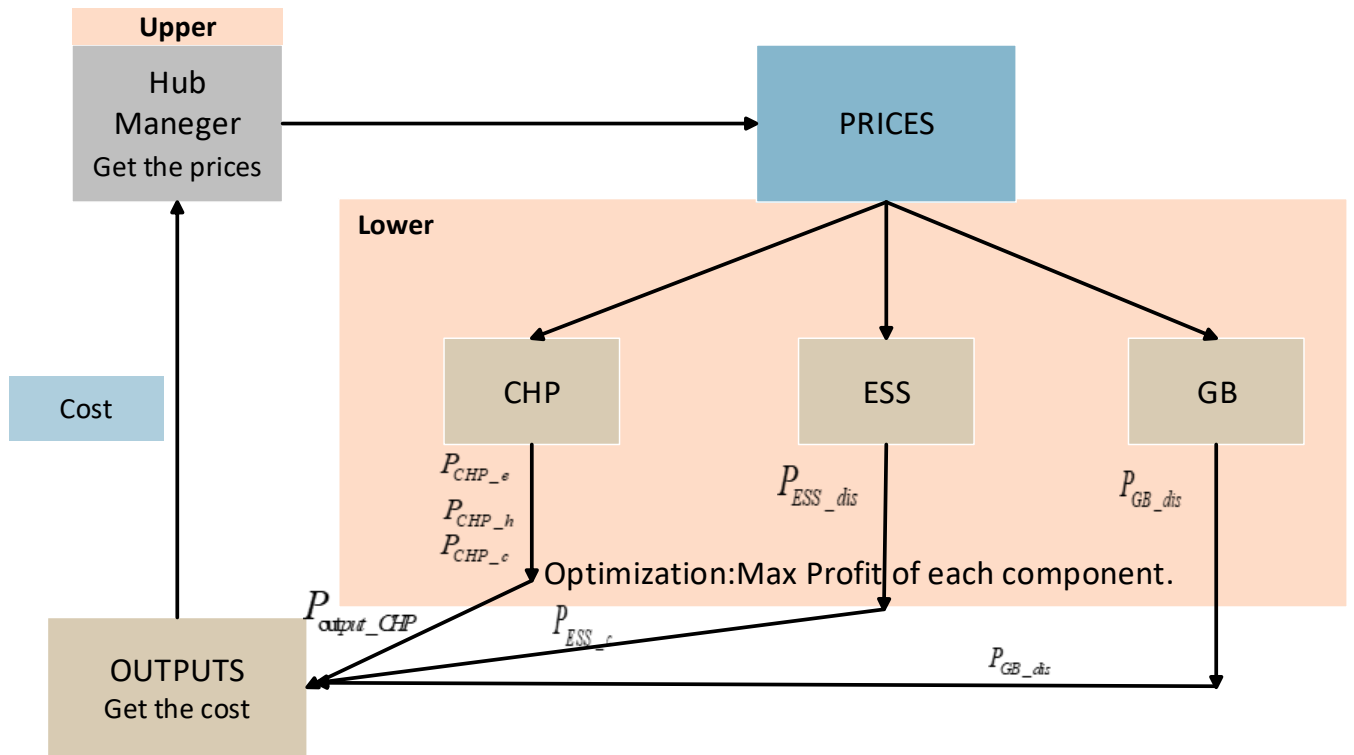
Upper

Hub Maneger
Get the prices

PRICES

Lower

Cost

CHP

ESS

GB

$P_{CHP\_e}$

$P_{CHP\_h}$

$P_{CHP\_c}$

$P_{ESS\_dis}$

$P_{GB\_dis}$

Optimization:Max Profit of each component.

$P_{output\_CHP}$

$P_{ESS\_c}$

$P_{GB\_dis}$

OUTPUTS
Get the cost